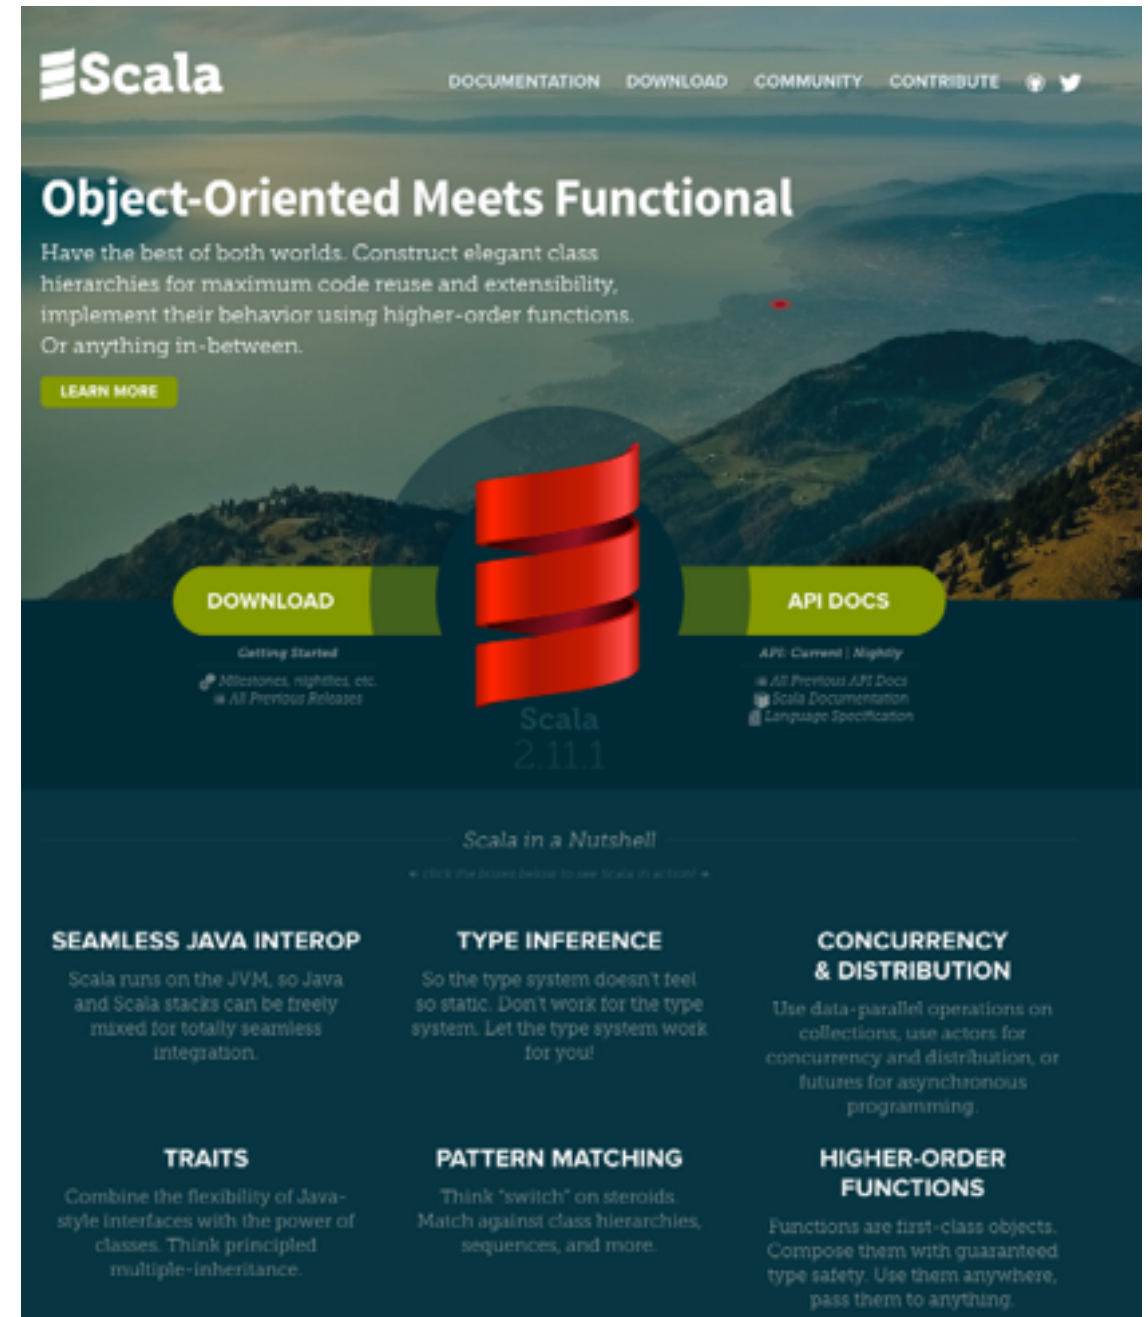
Scala

DOCUMENTATION DOWNLOAD COMMUNITY CONTRIBUTE

Object-Oriented Meets Functional

Have the best of both worlds. Construct elegant class hierarchies for maximum code reuse and extensibility, implement their behavior using higher-order functions. Or anything in-between.

LEARN MORE

DOWNLOAD

Getting Started

Milestones, nightlies, etc.
All Previous Releases

Scala
2.11.1

API DOCS

API: Current | Nightly

All Previous API Docs
Scala Documentation
Language Specification

Scala in a Nutshell

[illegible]

SEAMLESS JAVA INTEROP

Scala runs on the JVM, so Java and Scala stacks can be freely mixed for totally seamless integration.

TYPE INFERENCE

So the type system doesn't feel so static. Don't work for the type system. Let the type system work for you!

CONCURRENCY & DISTRIBUTION

Use data-parallel operations on collections, use actors for concurrency and distribution, or futures for asynchronous programming.

TRAITS

Combine the flexibility of Java-style interfaces with the power of classes. Think principled multiple-inheritance.

PATTERN MATCHING

Think "switch" on steroids. Match against class hierarchies, sequences, and more.

HIGHER-ORDER FUNCTIONS

Functions are first-class objects. Compose them with guaranteed type safety. Use them anywhere, pass them to anything.